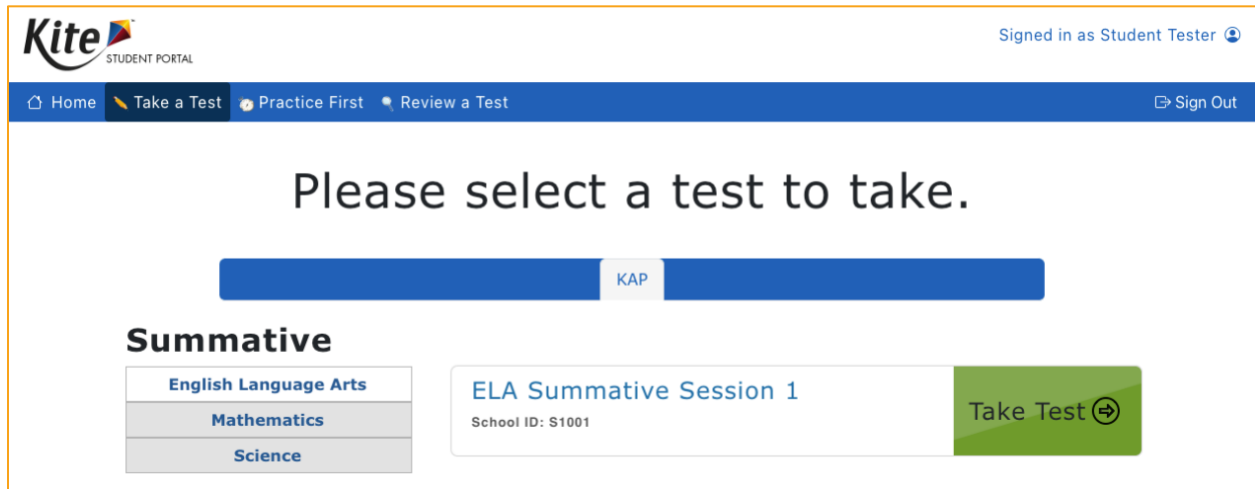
Kite
STUDENT PORTAL

Signed in as Student Tester

Home Take a Test Practice First Review a Test Sign Out

Please select a test to take.

KAP

Summative

English Language Arts
Mathematics
Science

ELA Summative Session 1
School ID: S1001

Take Test